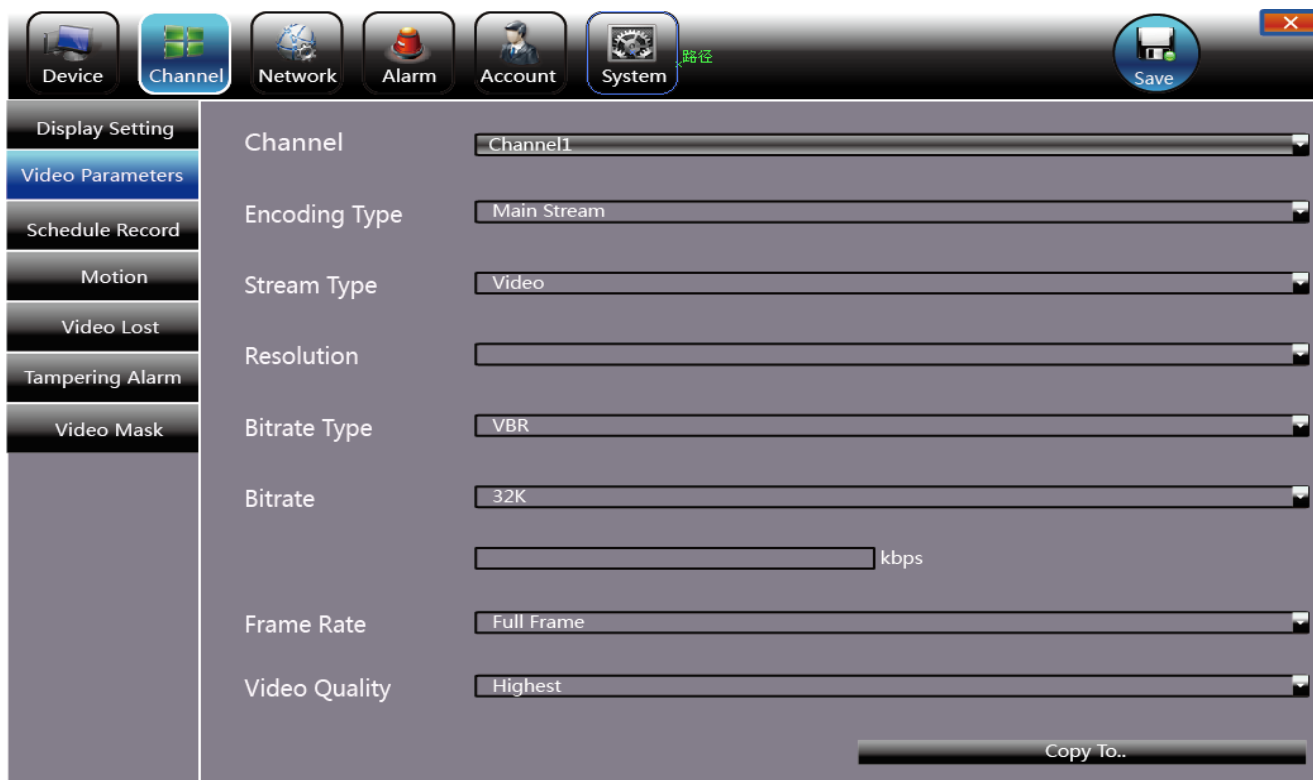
Device Channel Network Alarm Account System 路径 Save

Display Setting
Video Parameters
Schedule Record
Motion
Video Lost
Tampering Alarm
Video Mask

| | |
|---|---|
| Channel | Channel1 |
| Encoding Type | Main Stream |
| Stream Type | Video |
| Resolution | |
| Bitrate Type | VBR |
| Bitrate | 32K |
| | kbps |
| Frame Rate | Full Frame |
| Video Quality | Highest |

Copy To..